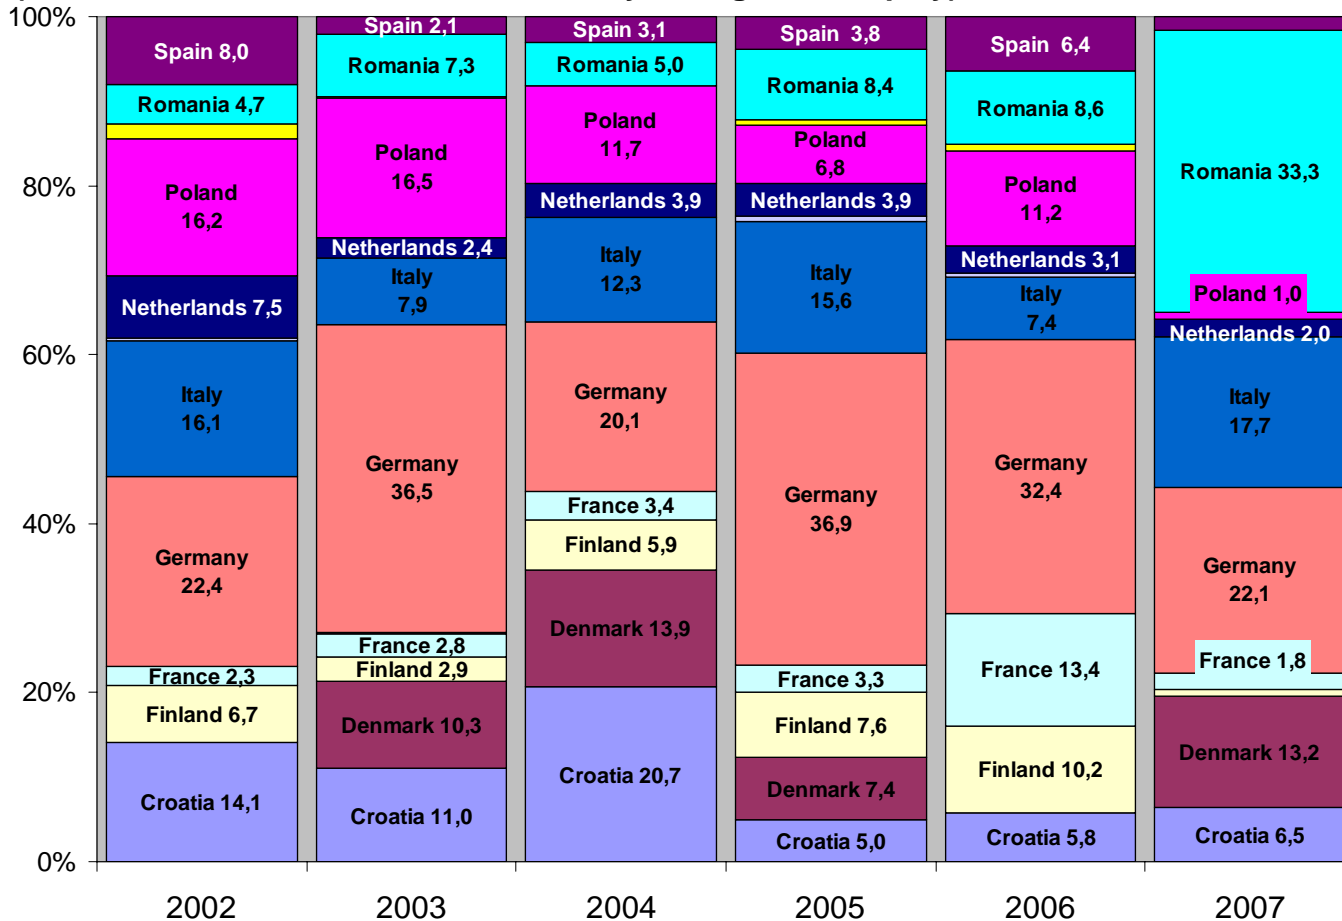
100%
80%
60%
40%
20%
0%

Spain 8,0
Romania 4,7
Poland 16,2
Netherlands 7,5
Italy 16,1
Germany 22,4
France 2,3
Finland 6,7
Croatia 14,1

Spain 2,1
Romania 7,3
Poland 16,5
Netherlands 2,4
Italy 7,9
Germany 36,5
France 2,8
Finland 2,9
Denmark 10,3
Croatia 11,0

Spain 3,1
Romania 5,0
Poland 11,7
Netherlands 3,9
Italy 12,3
Germany 20,1
France 3,4
Finland 5,9
Denmark 13,9
Croatia 20,7

Spain 3,8
Romania 8,4
Poland 6,8
Netherlands 3,9
Italy 15,6
Germany 36,9
France 3,3
Finland 7,6
Denmark 7,4
Croatia 5,0

Spain 6,4
Romania 8,6
Poland 11,2
Netherlands 3,1
Italy 7,4
Germany 32,4
France 13,4
Finland 10,2
Croatia 5,8

Romania 33,3
Poland 1,0
Netherlands 2,0
Italy 17,7
Germany 22,1
France 1,8
Denmark 13,2
Croatia 6,5

2002
2003
2004
2005
2006
2007